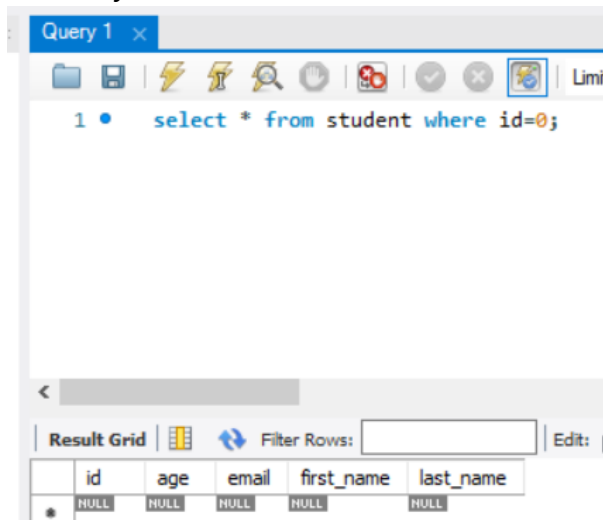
Query 1 ×

Limi

1 select * from student where id=0;

<

Result Grid | Filter Rows: | Edit:

|  | id | age | email | first_name | last_name |
|---|---|---|---|---|---|
| * | NULL | NULL | NULL | NULL | NULL |